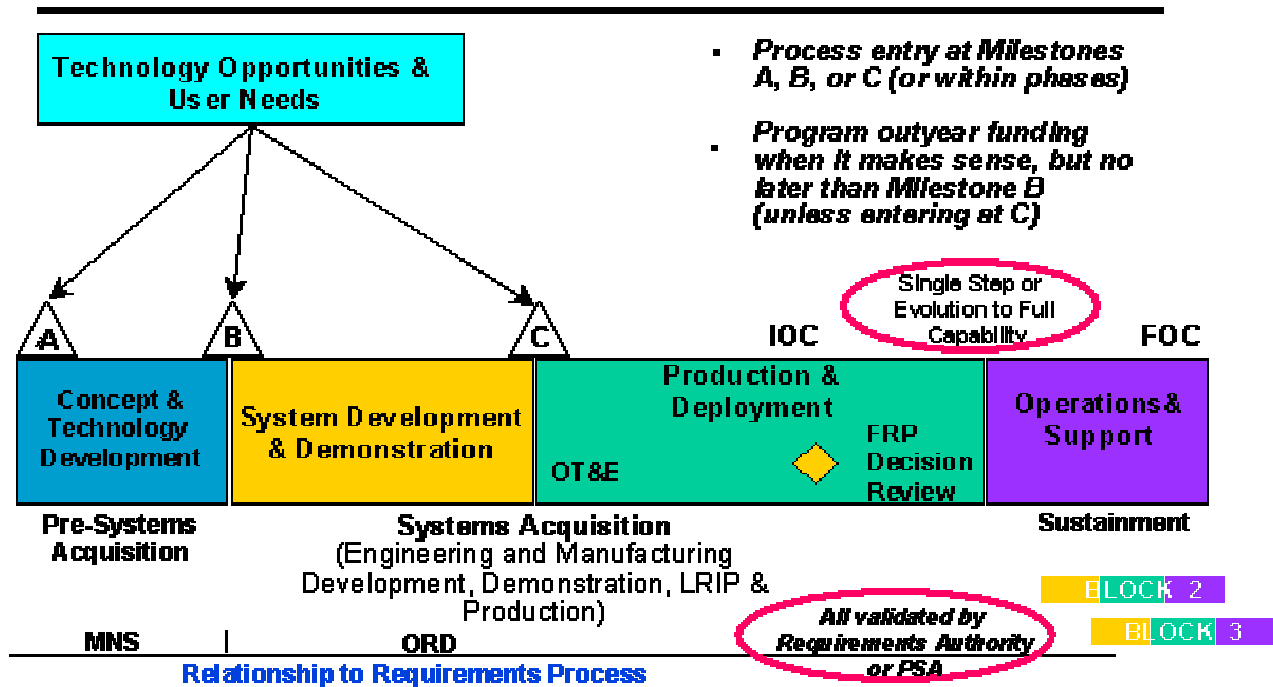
Technology Opportunities & User Needs

- Process entry at Milestones A, B, or C (or within phases)

- Program outyear funding when it makes sense, but no later than Milestone B (unless entering at C)

A

B

C

Single Step or Evolution to Full Capability

IOC

FOC

Concept & Technology Development

System Development & Demonstration

Production & Deployment

OT&E

FRP Decision Review

Operations & Support

Pre-Systems Acquisition

Systems Acquisition
(Engineering and Manufacturing Development, Demonstration, LRIP & Production)

Sustainment

BLOCK 2

All validated by Requirements Authority or PSA

BLOCK 3

MNS | ORD

Relationship to Requirements Process